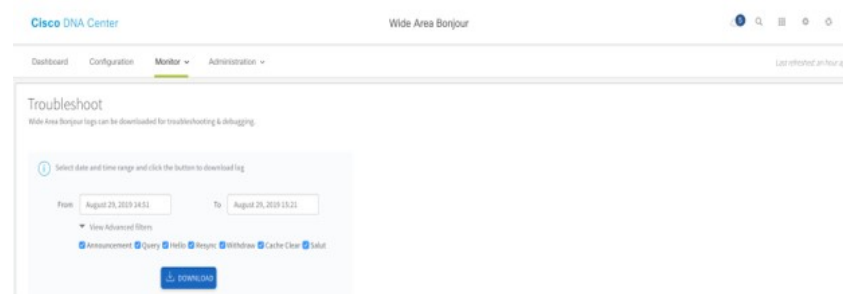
Cisco DNA Center

Wide Area Bonjour

Dashboard Configuration Monitor ⌄ Administration ⌄

Last refreshed an hour a

Troubleshoot

Wide Area Bonjour logs can be downloaded for troubleshooting & debugging.

Select date and time range and click the button to download log

From August 29, 2019 14:51 To August 29, 2019 15:21

View Advanced filters

Announcement Query Hello Resync Withdraw Cache Clear Salut

DOWNLOAD